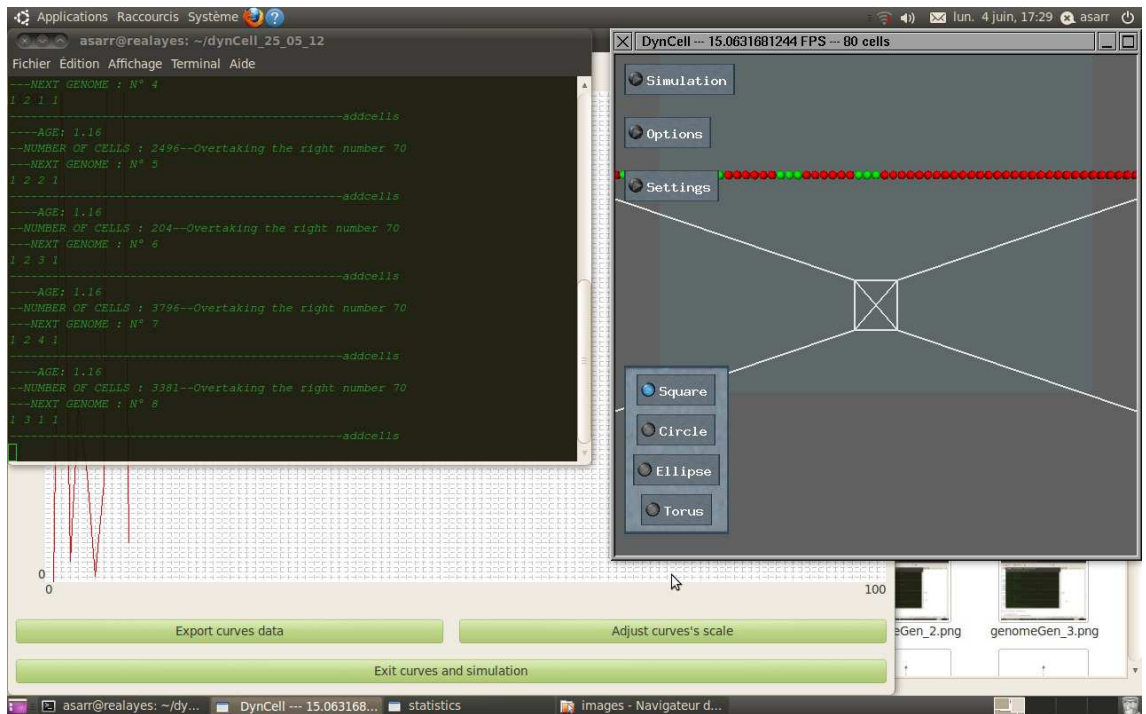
Applications Raccourcis Système

lun. 4 juin, 17:29 asarr

asarr@realayes: ~/dynCell_25_05_12

Fichier Édition Affichage Terminal Aide

---NEXT GENOME : N° 4
1 2 1 1
--------------------------------------------------addcells
----AGE: 1.16
--NUMBER OF CELLS : 2496--Overtaking the right number 70
---NEXT GENOME : N° 5
1 2 2 1
--------------------------------------------------addcells
----AGE: 1.16
--NUMBER OF CELLS : 204--Overtaking the right number 70
---NEXT GENOME : N° 6
1 2 3 1
--------------------------------------------------addcells
----AGE: 1.16
--NUMBER OF CELLS : 3796--Overtaking the right number 70
---NEXT GENOME : N° 7
1 2 4 1
--------------------------------------------------addcells
----AGE: 1.16
--NUMBER OF CELLS : 3381--Overtaking the right number 70
---NEXT GENOME : N° 8
1 3 1 1
--------------------------------------------------addcells

DynCell --- 15.0631681244 FPS --- 80 cells

Simulation

Options

Settings

Square

Circle

Ellipse

Torus

0

0

100

Export curves data

Adjust curves's scale

Exit curves and simulation

eGen_2.png

genomeGen_3.png

asarr@realayes: ~/dy...

DynCell --- 15.063168...

statistics

images - Navigateur d...